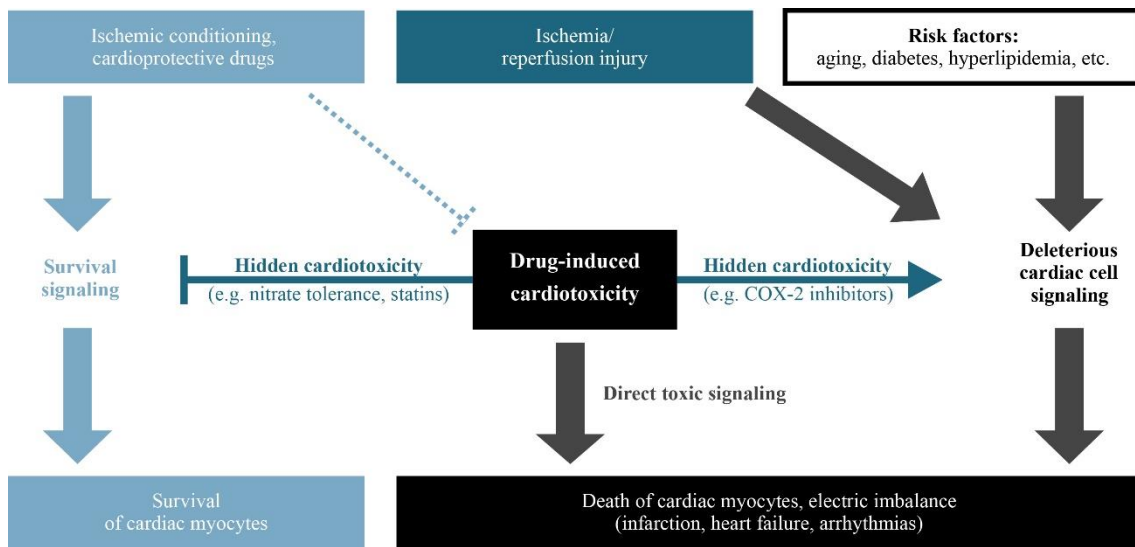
Ischemic conditioning, cardioprotective drugs

Ischemia/ reperfusion injury

Risk factors: aging, diabetes, hyperlipidemia, etc.

Survival signaling

Hidden cardiotoxicity (e.g. nitrate tolerance, statins)

Drug-induced cardiotoxicity

Hidden cardiotoxicity (e.g. COX-2 inhibitors)

Deleterious cardiac cell signaling

Direct toxic signaling

Survival of cardiac myocytes

Death of cardiac myocytes, electric imbalance (infarction, heart failure, arrhythmias)